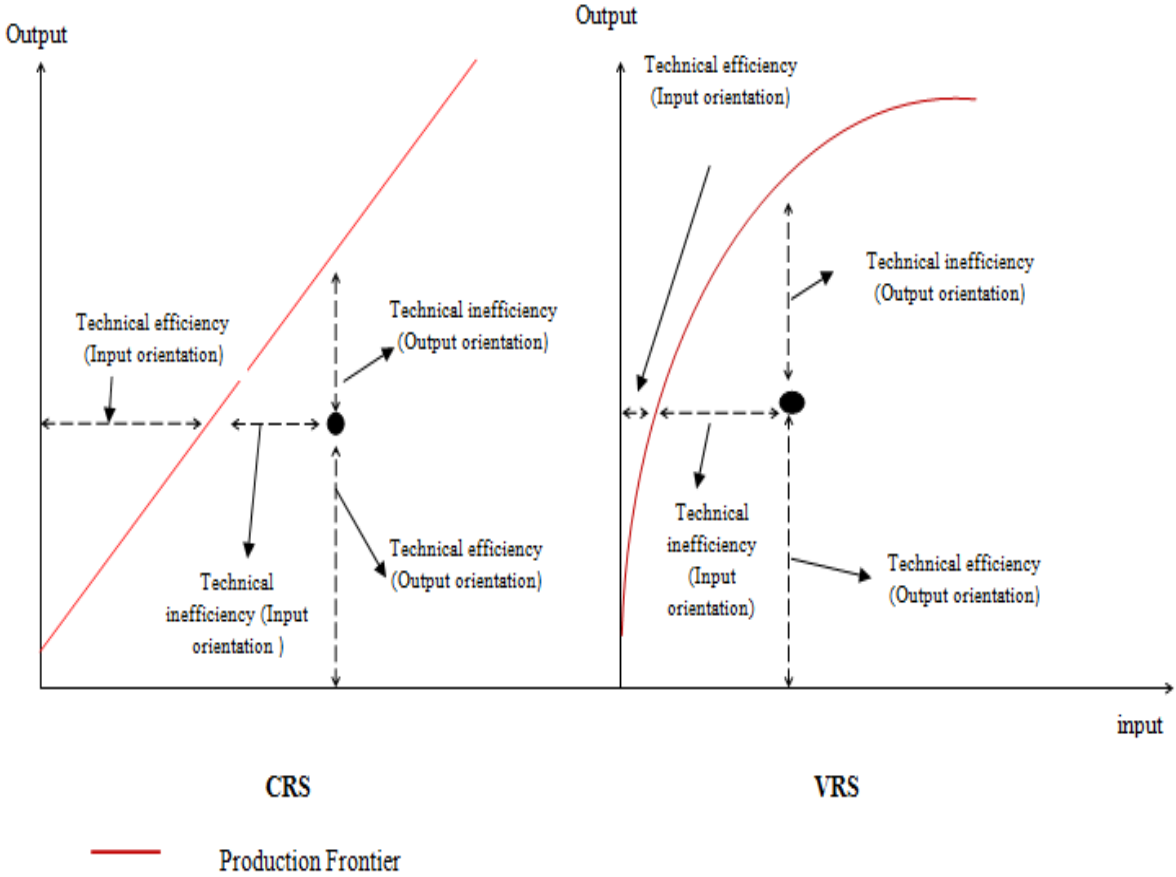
Output

Technical efficiency (Input orientation)

Technical inefficiency (Output orientation)

Technical inefficiency (Input orientation )

Technical efficiency (Output orientation)

CRS

Output

Technical efficiency (Input orientation)

Technical inefficiency (Output orientation)

Technical inefficiency (Input orientation)

Technical efficiency (Output orientation)

input

VRS

Production Frontier